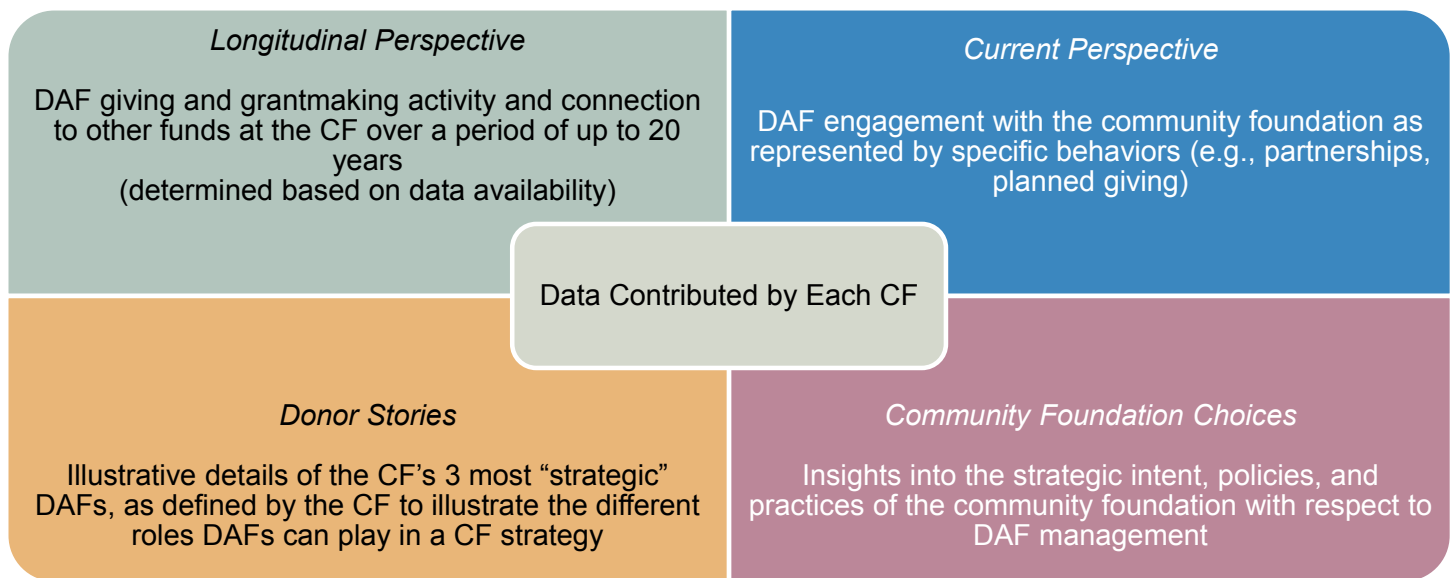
Longitudinal Perspective

DAF giving and grantmaking activity and connection to other funds at the CF over a period of up to 20 years
(determined based on data availability)

Current Perspective

DAF engagement with the community foundation as represented by specific behaviors (e.g., partnerships, planned giving)

Data Contributed by Each CF

Donor Stories

Illustrative details of the CF's 3 most "strategic" DAFs, as defined by the CF to illustrate the different roles DAFs can play in a CF strategy

Community Foundation Choices

Insights into the strategic intent, policies, and practices of the community foundation with respect to DAF management